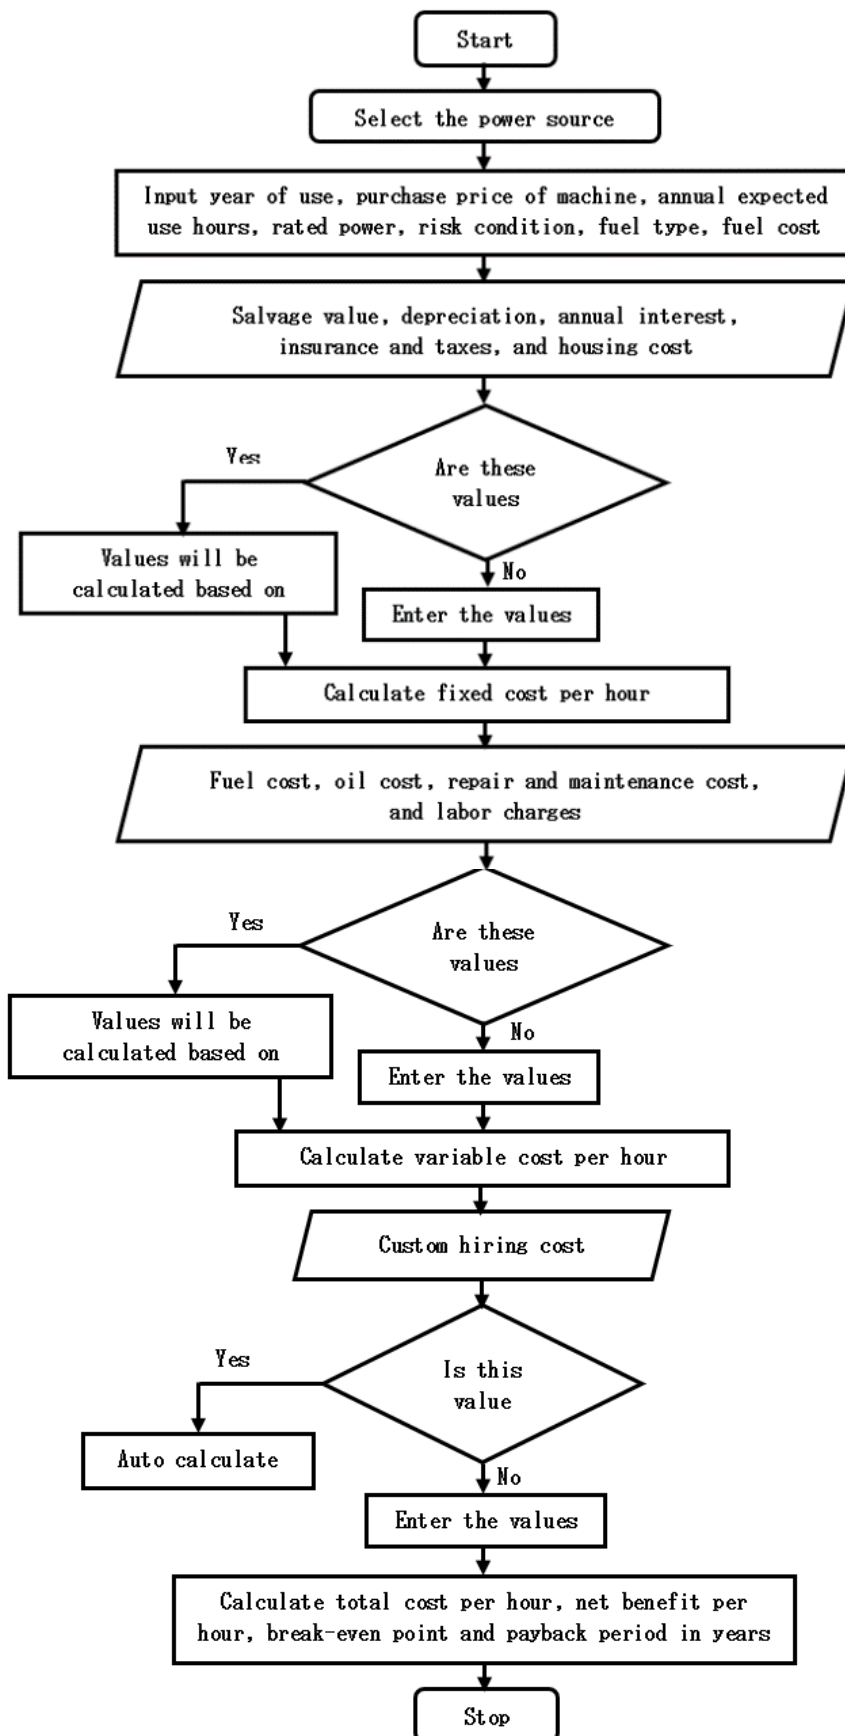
Start

Select the power source

Input year of use, purchase price of machine, annual expected use hours, rated power, risk condition, fuel type, fuel cost

Salvage value, depreciation, annual interest, insurance and taxes, and housing cost

Yes

Are these values

Values will be calculated based on

No

Enter the values

Calculate fixed cost per hour

Fuel cost, oil cost, repair and maintenance cost, and labor charges

Yes

Are these values

Values will be calculated based on

No

Enter the values

Calculate variable cost per hour

Custom hiring cost

Yes

Is this value

Auto calculate

No

Enter the values

Calculate total cost per hour, net benefit per hour, break-even point and payback period in years

Stop